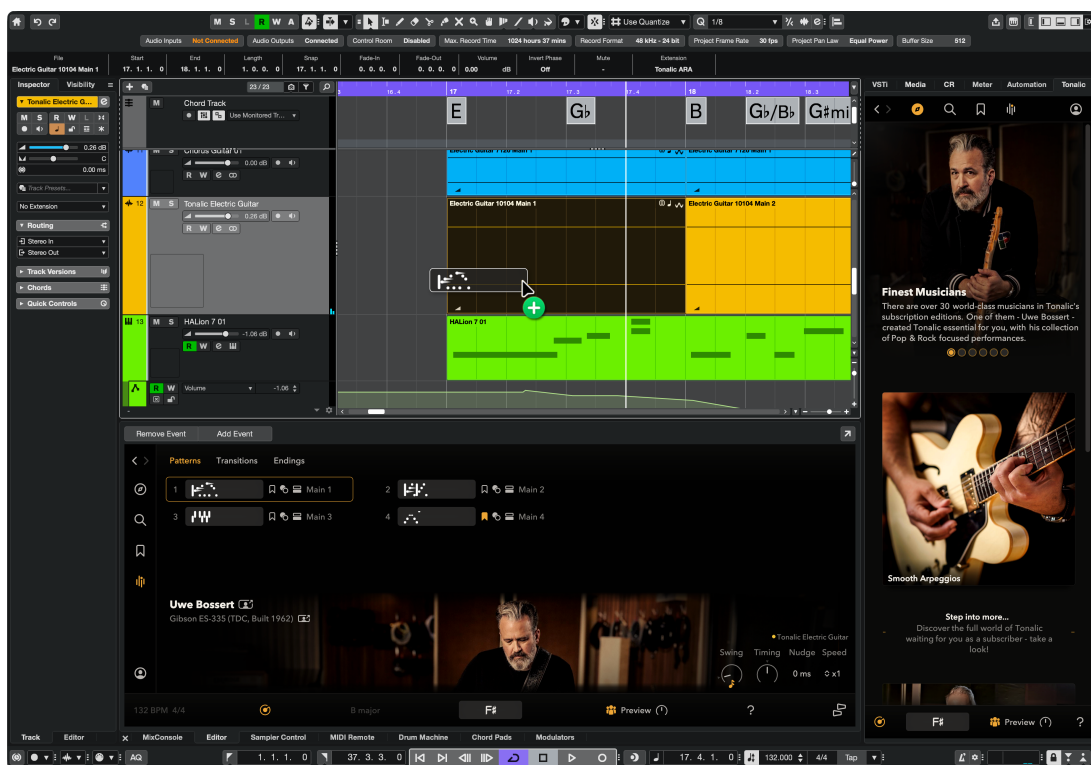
M S L R W A

Use Quantize 1/8

Audio Inputs Not Connected Audio Outputs Connected Control Room Disabled Max. Record Time 1024 hours 37 mins Record Format 48 kHz - 24 bit Project Frame Rate 30 fps Project Pan Law Equal Power Buffer Size 512

| File | Start | End | Length | Snap | Fade-In | Fade-Out | Volume | Invert Phase | Mute | Extension |
|---|---|---|---|---|---|---|---|---|---|---|
| Electric Guitar 10104 Main 1 | 17. 1. 1. 0 | 18. 1. 1. 0 | 1. 0. 0. 0 | 17. 1. 1. 0 | 0. 0. 0. 0 | 0. 0. 0. 0 | 0.00 dB | Off | | Tonalic ARA |

Inspector Visibility

Tonalic Electric G...

0.26 dB
C
0.00 ms

Track Presets...

No Extension

Routing
Stereo In
Stereo Out

Track Versions
Chords
Quick Controls

23 / 23

Chord Track
Use Monitored Tr...

Chorus Guitar 01
0.00 dB

12 Tonalic Electric Guitar
0.26 dB

13 HALion 7 01
-1.06 dB

Volume -1.06

16.4 17 17.2 17.4 18 18.2 18.3

E G♭ B G♭/B♭ G#mi

Electric Guitar 7120 Main 1 Electric Guitar 7120 Main 1

Electric Guitar 10104 Main 1 Electric Guitar 10104 Main 2

HALion 7 01

VSTi Media CR Meter Automation Tonalic

Finest Musicians
There are over 30 world-class musicians in Tonalic's subscription editions. One of them - Uwe Bossert - created Tonalic essential for you, with his collection of Pop & Rock focused performances.

Smooth Arpeggios

Step into more...
Discover the full world of Tonalic waiting for you as a subscriber - take a look!

F♯ Preview ?

Remove Event Add Event

Patterns Transitions Endings

1 Main 1
2 Main 2
3 Main 3
4 Main 4

Uwe Bossert
Gibson ES-335 (TDC, Built 1962)

Tonalic Electric Guitar

Swing Timing Nudge Speed
0 ms x1

132 BPM 4/4 B major F♯ Preview ?

Track Editor MixConsole Editor Sampler Control MIDI Remote Drum Machine Chord Pads Modulators

AQ 1. 1. 1. 0 37. 3. 3. 0 17. 4. 1. 0 132.000 4/4 Tap